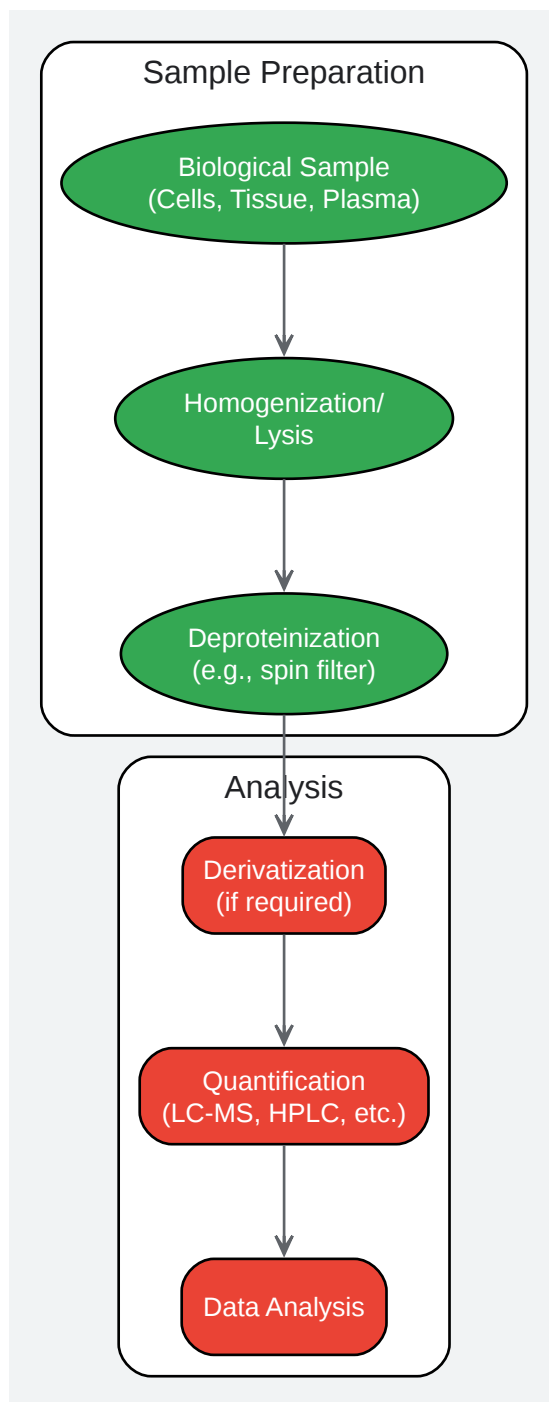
Sample Preparation

Biological Sample
(Cells, Tissue, Plasma)

Homogenization/
Lysis

Deproteinization
(e.g., spin filter)

Analysis

Derivatization
(if required)

Quantification
(LC-MS, HPLC, etc.)

Data Analysis